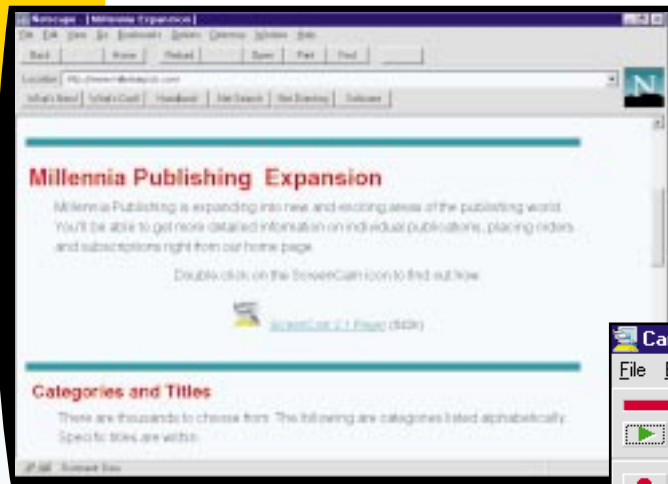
Netscape - [Millennia Expansion]

File Edit View Go Bookmarks Options Directory Window Help

Back Home Reload Open Print Find

Location: http://www.millenniapub.com

What's New! What's Cool! Handbook Net Search Net Directory Software

N

Millennia Publishing Expansion

Millennia Publishing is expanding into new and exciting areas of the publishing world. You'll be able to get more detailed information on individual publications, placing orders and subscriptions right from our home page.

Double click on the ScreenCam icon to find out how.

ScreenCam 2.1 Player (543k)

Categories and Titles

There are thousands to choose from. The following are categories listed alphabetically. Specific titles are within.

Document Done

Ca

File